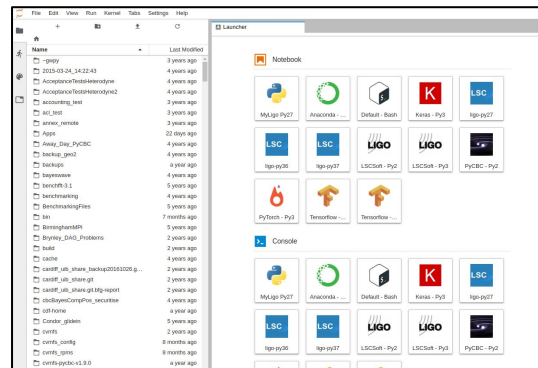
File Edit View Run Kernel Tabs Settings Help

Launcher

Name Last Modified
~gwpy 3 years ago
2015-03-24_14:22:43 4 years ago
AcceptanceTestsHeterodyne 4 years ago
AcceptanceTestsHeterodyne2 4 years ago
accounting_test 3 years ago
acl_test 3 years ago
annex_remote 3 years ago
Apps 22 days ago
Away_Day_PyCBC 4 years ago
backup_geo2 4 years ago
backups a year ago
bayeswave 4 years ago
benchfft-3.1 5 years ago
benchmarking 4 years ago
BenchmarkingFiles 5 years ago
bin 7 months ago
BirminghamMPI 5 years ago
Brynley_DAG_Problems 2 years ago
build 2 years ago
cache 4 years ago
cardiff_uib_share_backup20161026.g... 2 years ago
cardiff_uib_share.git 2 years ago
cardiff_uib_share.git.bfg-report 2 years ago
cbcBayesCompPos_securitise 4 years ago
cdf-home a year ago
Condor_glidein 5 years ago
cvmfs 2 years ago
cvmfs_config 8 months ago
cvmfs_rpms 8 months ago
cvmfs-pycbc-v1.9.0 a year ago

Notebook

MyLigo Py27
Anaconda -...
Default - Bash
Keras - Py3
ligo-py27
ligo-py36
ligo-py37
LSCSoft - Py2
LSCSoft - Py3
PyCBC - Py2
PyTorch - Py3
Tensorflow -...
Tensorflow -...

Console

MyLigo Py27
Anaconda -...
Default - Bash
Keras - Py3
ligo-py27
ligo-py36
ligo-py37
LSCSoft - Py2
LSCSoft - Py3
PyCBC - Py2